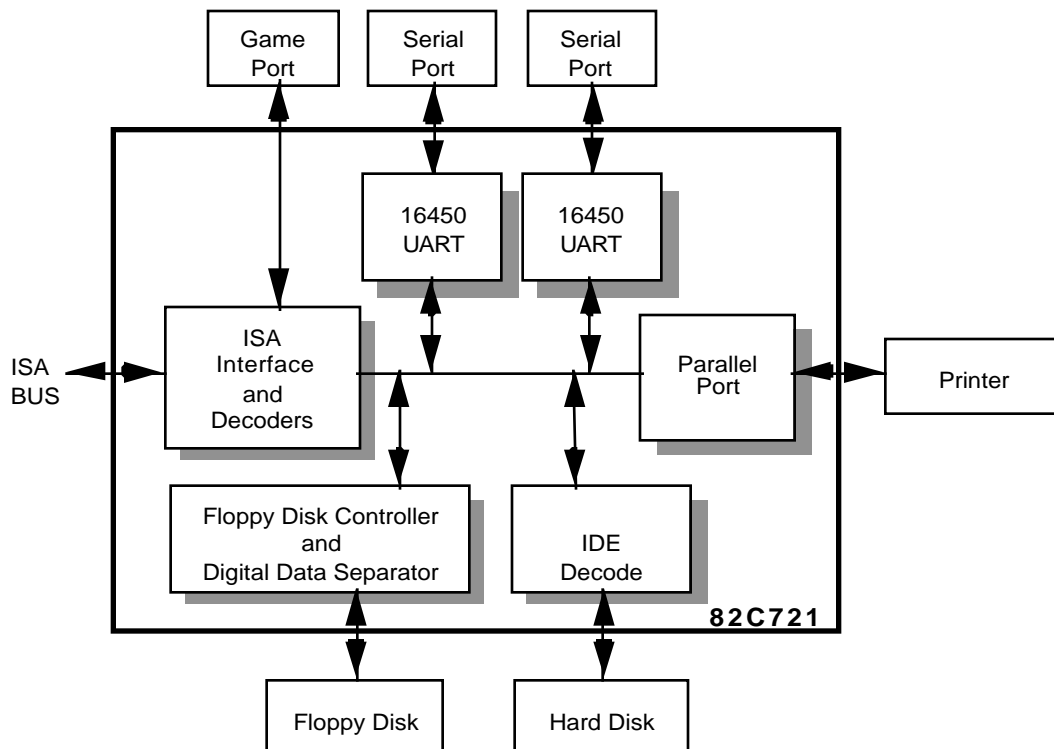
Game Port

Serial Port

Serial Port

16450 UART

16450 UART

ISA BUS

ISA Interface and Decoders

Parallel Port

Printer

Floppy Disk Controller and Digital Data Separator

IDE Decode

82C721

Floppy Disk

Hard Disk